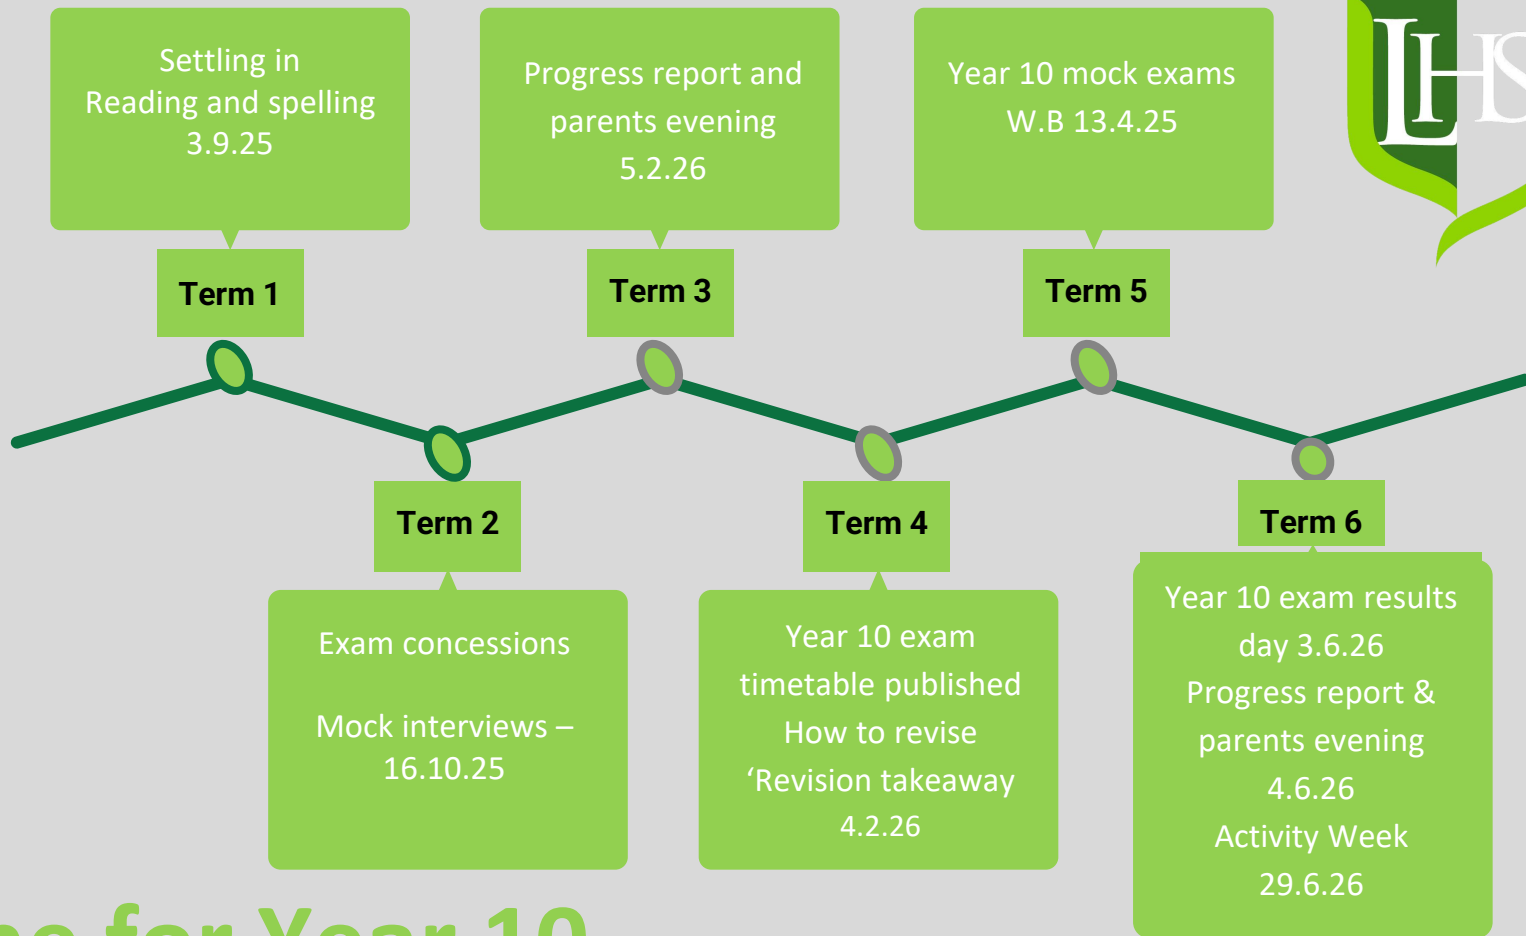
Settling in
Reading and spelling
3.9.25

Term 1

Progress report and parents evening
5.2.26

Term 3

Year 10 mock exams
W.B 13.4.25

Term 5

LHS

Term 2

Exam concessions

Mock interviews – 16.10.25

Term 4

Year 10 exam timetable published
How to revise
'Revision takeaway
4.2.26

Term 6

Year 10 exam results day 3.6.26
Progress report & parents evening
4.6.26
Activity Week
29.6.26

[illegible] for Year 10